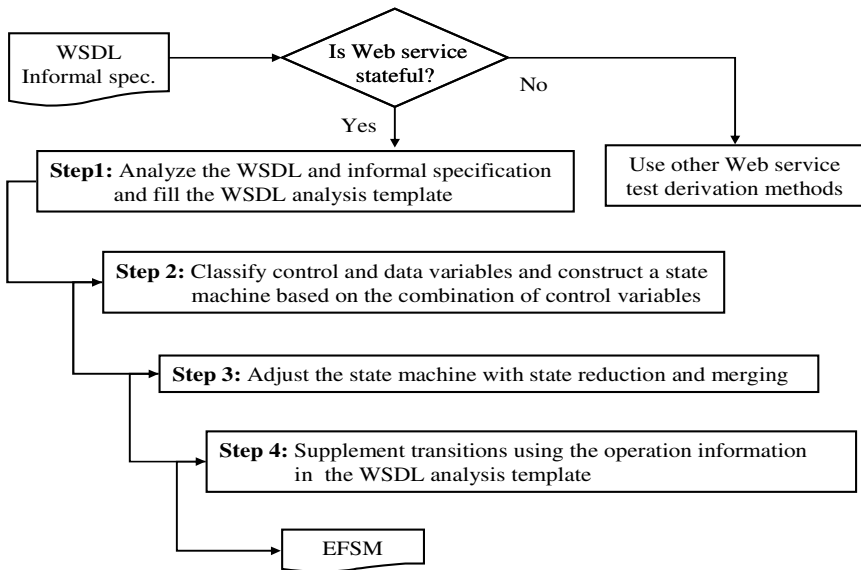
WSDL Informal spec.

Is Web service stateful?

No

Yes

Use other Web service test derivation methods

**Step1:** Analyze the WSDL and informal specification and fill the WSDL analysis template

**Step 2:** Classify control and data variables and construct a state machine based on the combination of control variables

**Step 3:** Adjust the state machine with state reduction and merging

**Step 4:** Supplement transitions using the operation information in the WSDL analysis template

EFSM